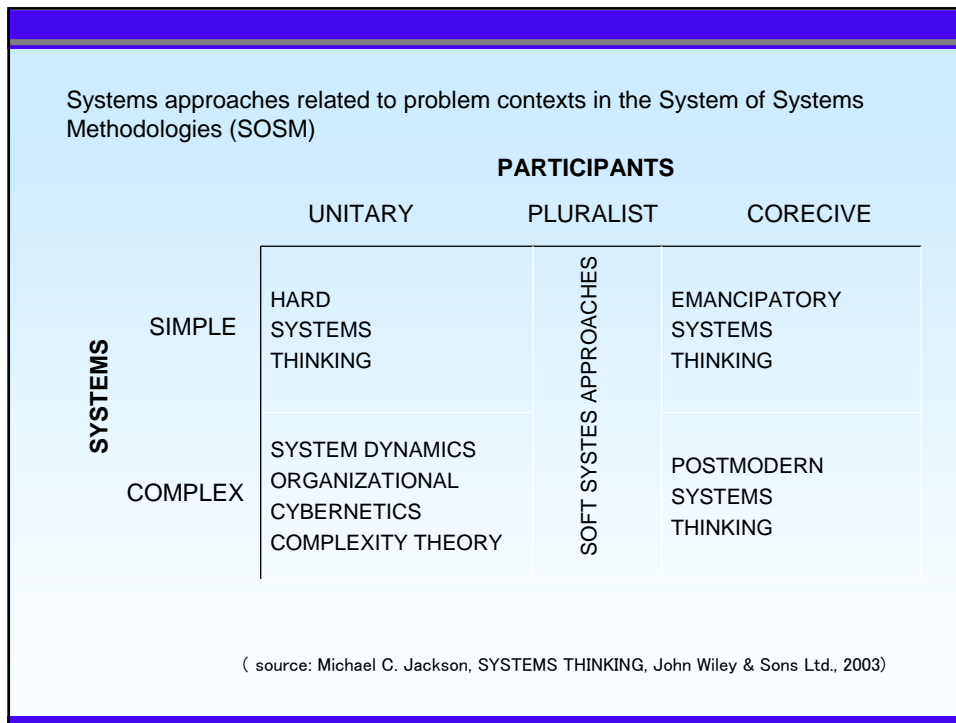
Systems approaches related to problem contexts in the System of Systems Methodologies (SOSM)

PARTICIPANTS

SYSTEMS

| | UNITARY | PLURALIST | CORECIVE |
|---|---|---|---|
| SIMPLE | HARD SYSTEMS THINKING | SOFT SYSTES APPROACHES | EMANCIPATORY SYSTEMS THINKING |
| COMPLEX | SYSTEM DYNAMICS ORGANIZATIONAL CYBERNETICS COMPLEXITY THEORY | | POSTMODERN SYSTEMS THINKING |

( source: Michael C. Jackson, SYSTEMS THINKING, John Wiley & Sons Ltd., 2003)